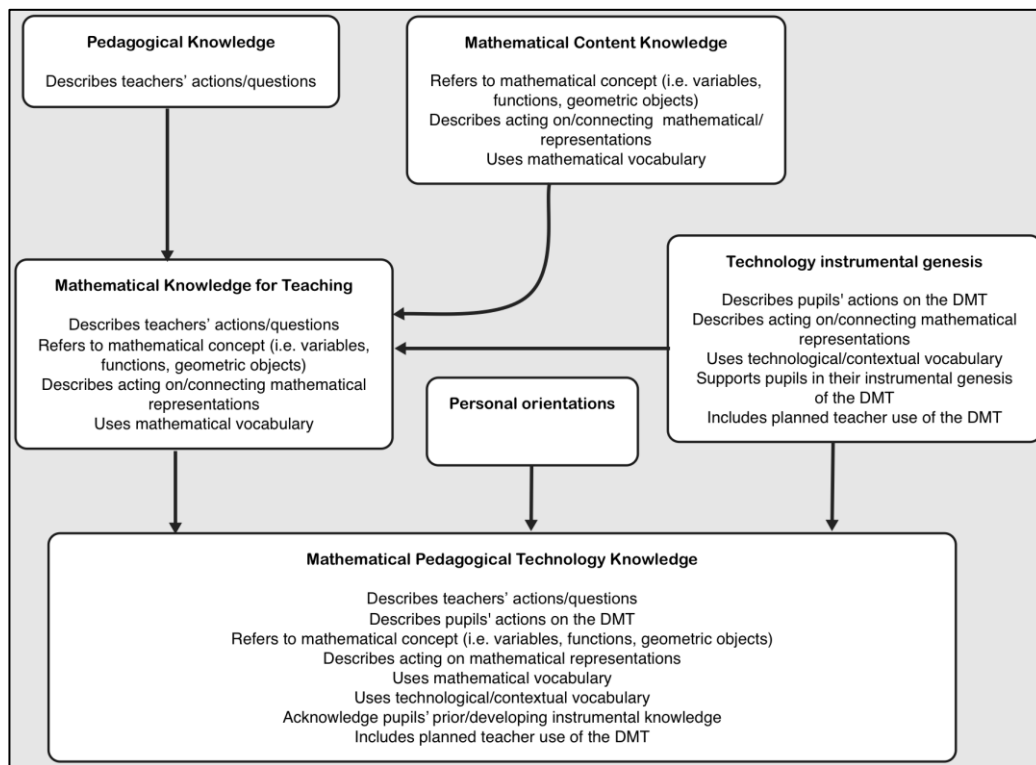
Pedagogical Knowledge

Describes teachers' actions/questions

Mathematical Content Knowledge

Refers to mathematical concept (i.e. variables, functions, geometric objects)
Describes acting on/connecting mathematical/ representations
Uses mathematical vocabulary

Mathematical Knowledge for Teaching

Describes teachers' actions/questions
Refers to mathematical concept (i.e. variables, functions, geometric objects)
Describes acting on/connecting mathematical representations
Uses mathematical vocabulary

Technology instrumental genesis

Describes pupils' actions on the DMT
Describes acting on/connecting mathematical representations
Uses technological/contextual vocabulary
Supports pupils in their instrumental genesis of the DMT
Includes planned teacher use of the DMT

Personal orientations

Mathematical Pedagogical Technology Knowledge

Describes teachers' actions/questions
Describes pupils' actions on the DMT
Refers to mathematical concept (i.e. variables, functions, geometric objects)
Describes acting on mathematical representations
Uses mathematical vocabulary
Uses technological/contextual vocabulary
Acknowledge pupils' prior/developing instrumental knowledge
Includes planned teacher use of the DMT